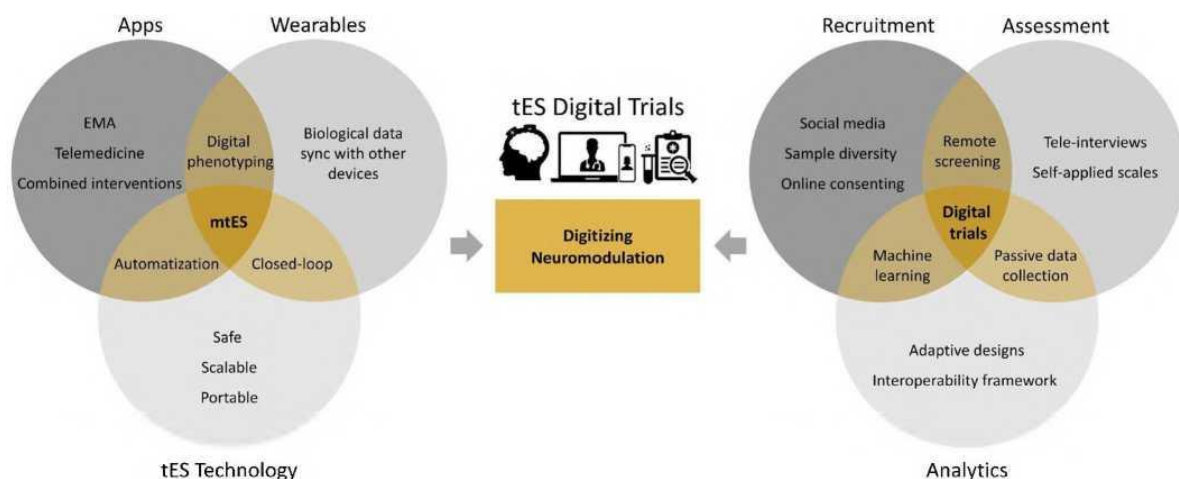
Apps

Wearables

EMA

Telemedicine

Combined interventions

Digital phenotyping

Biological data sync with other devices

mtES

Automatization

Closed-loop

Safe

Scalable

Portable

tES Technology

tES Digital Trials

Digitizing Neuromodulation

Recruitment

Assessment

Social media

Sample diversity

Online consenting

Remote screening

Tele-interviews

Self-applied scales

Digital trials

Machine learning

Passive data collection

Adaptive designs

Interoperability framework

Analytics